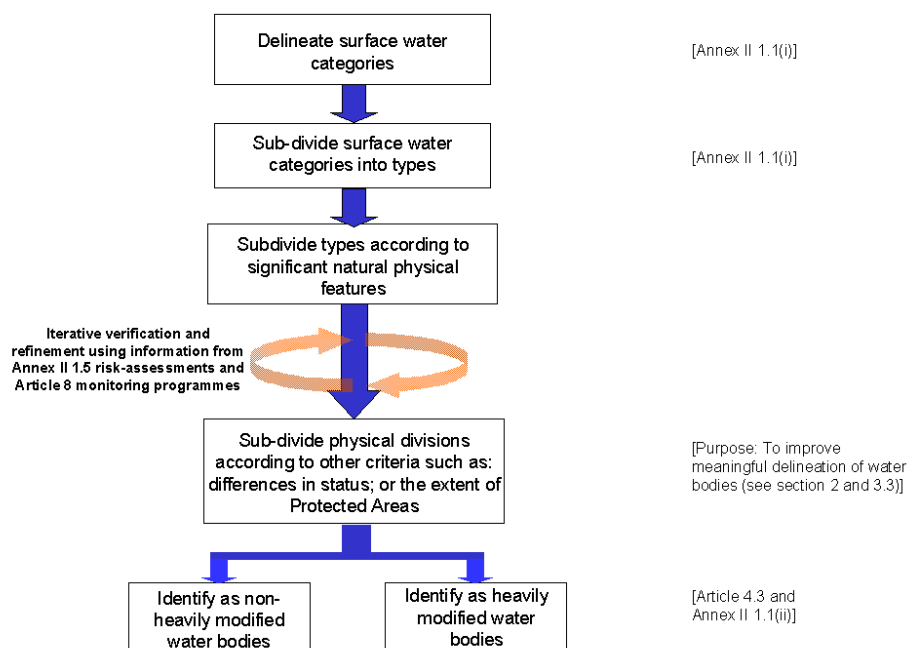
Delineate surface water categories

[Annex II 1.1(i)]

Sub-divide surface water categories into types

[Annex II 1.1(i)]

Subdivide types according to significant natural physical features

Iterative verification and refinement using information from Annex II 1.5 risk-assessments and Article 8 monitoring programmes

Sub-divide physical divisions according to other criteria such as: differences in status; or the extent of Protected Areas

[Purpose: To improve meaningful delineation of water bodies (see section 2 and 3.3)]

Identify as non-heavily modified water bodies

Identify as heavily modified water bodies

[Article 4.3 and Annex II 1.1(ii)]